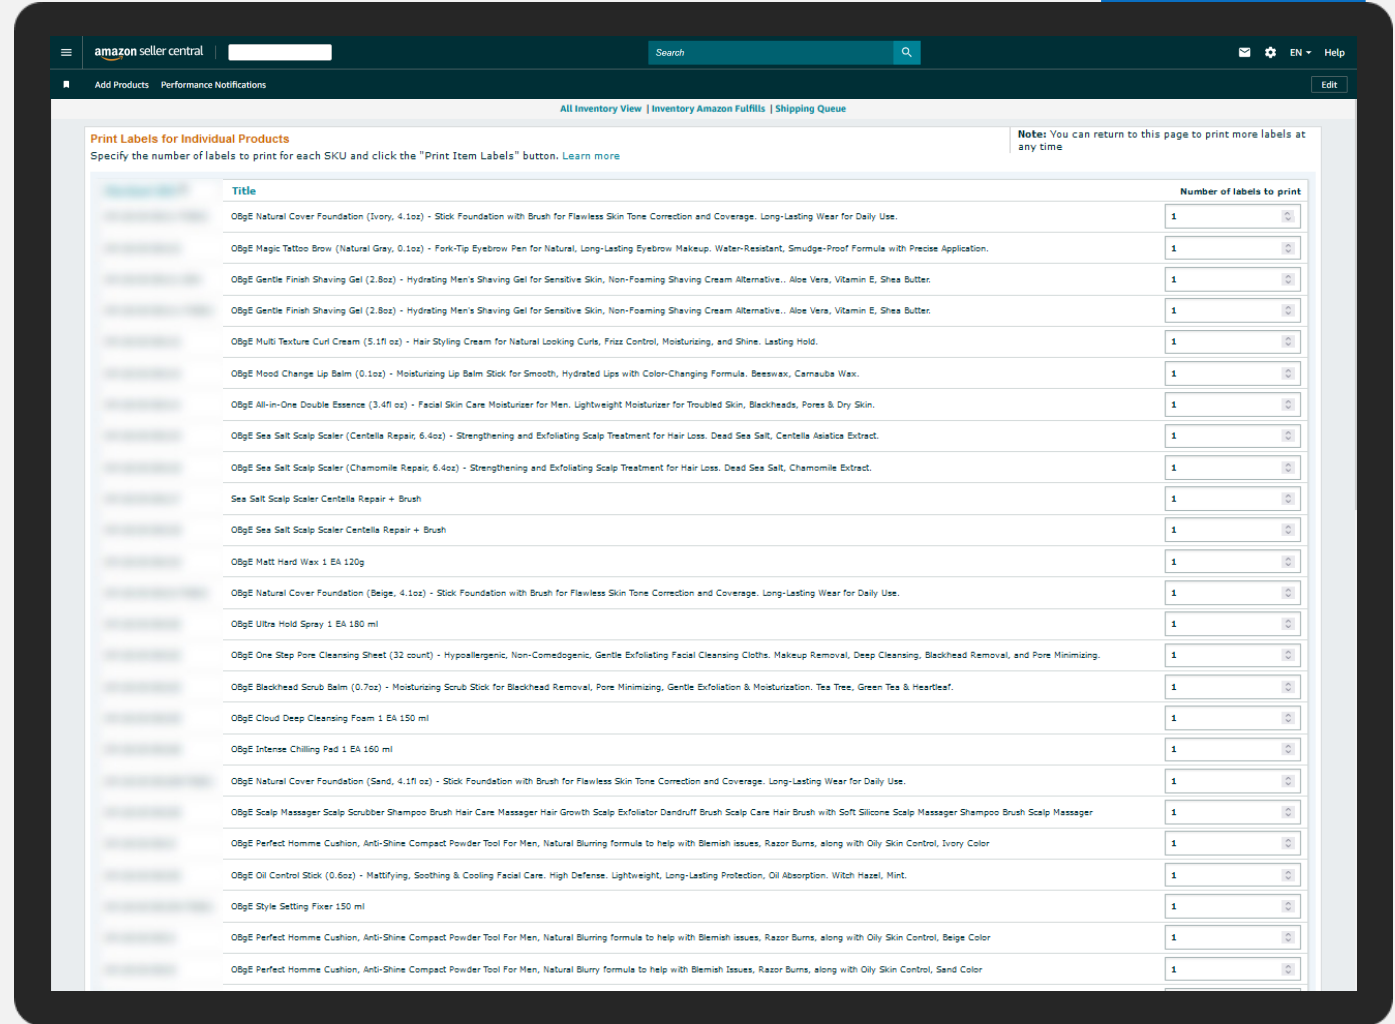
amazon seller central

Search

EN Help

Add Products Performance Notifications

Edit

All Inventory View | Inventory Amazon Fulfills | Shipping Queue

Print Labels for Individual Products
Specify the number of labels to print for each SKU and click the "Print Item Labels" button. Learn more

Note: You can return to this page to print more labels at any time

| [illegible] | Title | Number of labels to print |
|---|---|---|
| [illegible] | OBgE Natural Cover Foundation (Ivory, 4.1oz) - Stick Foundation with Brush for Flawless Skin Tone Correction and Coverage. Long-Lasting Wear for Daily Use. | 1 |
| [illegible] | OBgE Magic Tattoo Brow (Natural Gray, 0.1oz) - Fork-Tip Eyebrow Pen for Natural, Long-Lasting Eyebrow Makeup. Water-Resistant, Smudge-Proof Formula with Precise Application. | 1 |
| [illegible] | OBgE Gentle Finish Shaving Gel (2.8oz) - Hydrating Men's Shaving Gel for Sensitive Skin, Non-Foaming Shaving Cream Alternative.. Aloe Vera, Vitamin E, Shea Butter. | 1 |
| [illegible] | OBgE Gentle Finish Shaving Gel (2.8oz) - Hydrating Men's Shaving Gel for Sensitive Skin, Non-Foaming Shaving Cream Alternative.. Aloe Vera, Vitamin E, Shea Butter. | 1 |
| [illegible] | OBgE Multi Texture Curl Cream (5.1fl oz) - Hair Styling Cream for Natural Looking Curls, Frizz Control, Moisturizing, and Shine. Lasting Hold. | 1 |
| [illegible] | OBgE Mood Change Lip Balm (0.1oz) - Moisturizing Lip Balm Stick for Smooth, Hydrated Lips with Color-Changing Formula. Beeswax, Carnauba Wax. | 1 |
| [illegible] | OBgE All-in-One Double Essence (3.4fl oz) - Facial Skin Care Moisturizer for Men. Lightweight Moisturizer for Troubled Skin, Blackheads, Pores & Dry Skin. | 1 |
| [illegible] | OBgE Sea Salt Scalp Scaler (Centella Repair, 6.4oz) - Strengthening and Exfoliating Scalp Treatment for Hair Loss. Dead Sea Salt, Centella Asiatica Extract. | 1 |
| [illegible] | OBgE Sea Salt Scalp Scaler (Chamomile Repair, 6.4oz) - Strengthening and Exfoliating Scalp Treatment for Hair Loss. Dead Sea Salt, Chamomile Extract. | 1 |
| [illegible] | Sea Salt Scalp Scaler Centella Repair + Brush | 1 |
| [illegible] | OBgE Sea Salt Scalp Scaler Centella Repair + Brush | 1 |
| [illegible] | OBgE Matt Hard Wax 1 EA 120g | 1 |
| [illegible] | OBgE Natural Cover Foundation (Beige, 4.1oz) - Stick Foundation with Brush for Flawless Skin Tone Correction and Coverage. Long-Lasting Wear for Daily Use. | 1 |
| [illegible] | OBgE Ultra Hold Spray 1 EA 180 ml | 1 |
| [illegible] | OBgE One Step Pore Cleansing Sheet (32 count) - Hypoallergenic, Non-Comedogenic, Gentle Exfoliating Facial Cleansing Cloths. Makeup Removal, Deep Cleansing, Blackhead Removal, and Pore Minimizing. | 1 |
| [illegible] | OBgE Blackhead Scrub Balm (0.7oz) - Moisturizing Scrub Stick for Blackhead Removal, Pore Minimizing, Gentle Exfoliation & Moisturization. Tea Tree, Green Tea & Heartleaf. | 1 |
| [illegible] | OBgE Cloud Deep Cleansing Foam 1 EA 150 ml | 1 |
| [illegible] | OBgE Intense Chilling Pad 1 EA 160 ml | 1 |
| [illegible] | OBgE Natural Cover Foundation (Sand, 4.1fl oz) - Stick Foundation with Brush for Flawless Skin Tone Correction and Coverage. Long-Lasting Wear for Daily Use. | 1 |
| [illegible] | OBgE Scalp Massager Scalp Scrubber Shampoo Brush Hair Care Massager Hair Growth Scalp Exfoliator Dandruff Brush Scalp Care Hair Brush with Soft Silicone Scalp Massager Shampoo Brush Scalp Massager | 1 |
| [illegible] | OBgE Perfect Homme Cushion, Anti-Shine Compact Powder Tool For Men, Natural Blurring formula to help with Blemish issues, Razor Burns, along with Oily Skin Control, Ivory Color | 1 |
| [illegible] | OBgE Oil Control Stick (0.6oz) - Mattifying, Soothing & Cooling Facial Care. High Defense. Lightweight, Long-Lasting Protection, Oil Absorption. Witch Hazel, Mint. | 1 |
| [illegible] | OBgE Style Setting Fixer 150 ml | 1 |
| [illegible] | OBgE Perfect Homme Cushion, Anti-Shine Compact Powder Tool For Men, Natural Blurring formula to help with Blemish issues, Razor Burns, along with Oily Skin Control, Beige Color | 1 |
| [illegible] | OBgE Perfect Homme Cushion, Anti-Shine Compact Powder Tool For Men, Natural Blurry formula to help with Blemish Issues, Razor Burns, along with Oily Skin Control, Sand Color | 1 |